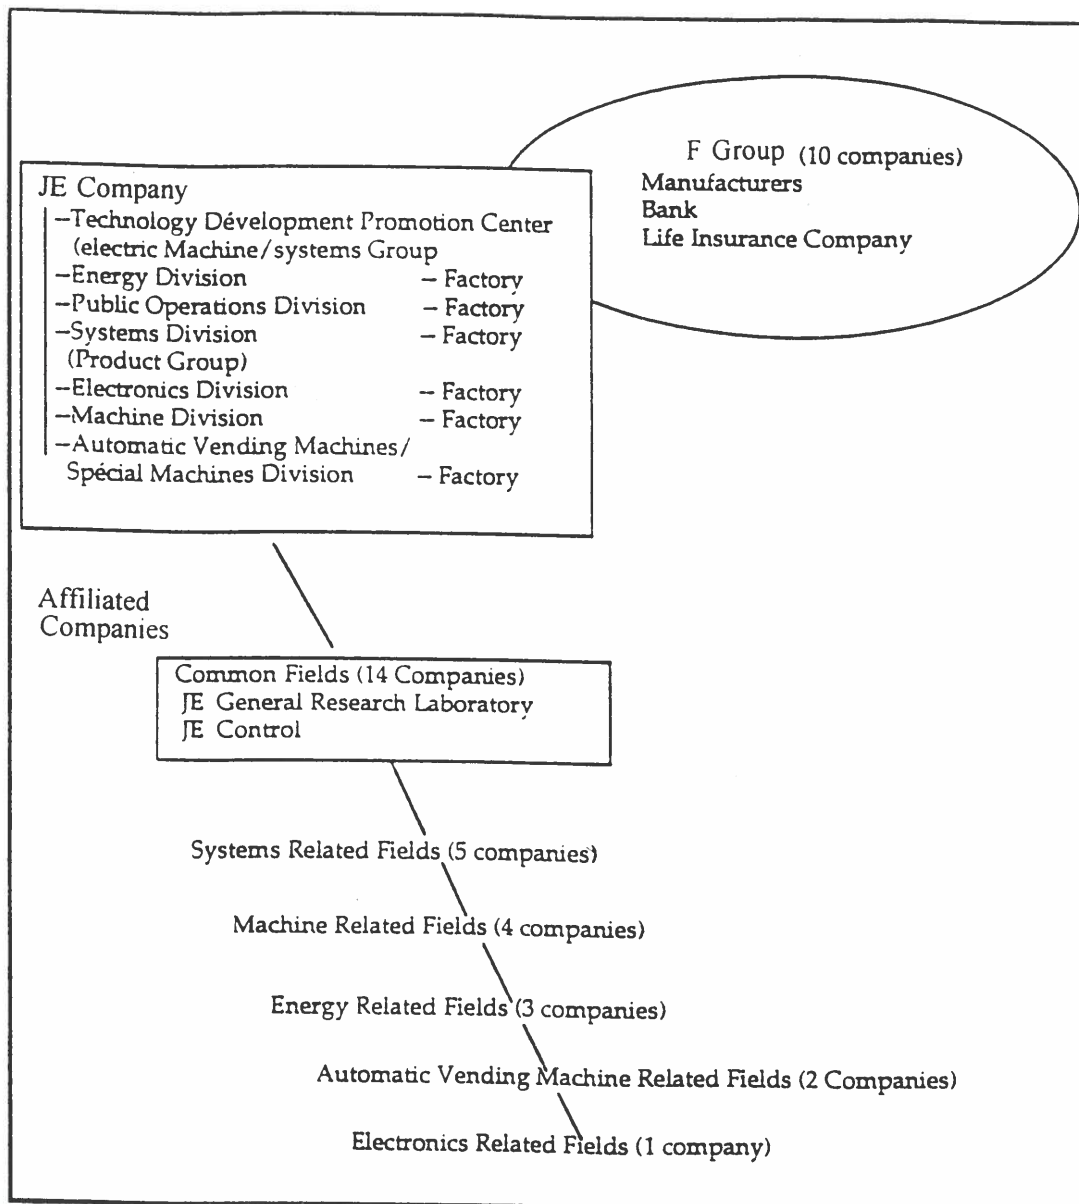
F Group (10 companies)
Manufacturers
Bank
Life Insurance Company

JE Company
–Technology Dévelopment Promotion Center (electric Machine/systems Group
–Energy Division – Factory
–Public Operations Division – Factory
–Systems Division (Product Group) – Factory
–Electronics Division – Factory
–Machine Division – Factory
–Automatic Vending Machines/ Spécial Machines Division – Factory

Affiliated Companies

Common Fields (14 Companies)
JE General Research Laboratory
JE Control

Systems Related Fields (5 companies)

Machine Related Fields (4 companies)

Energy Related Fields (3 companies)

Automatic Vending Machine Related Fields (2 Companies)

Electronics Related Fields (1 company)